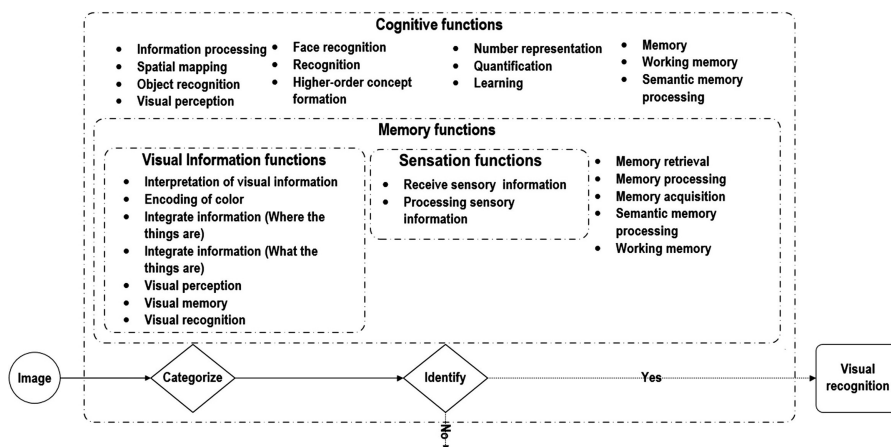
Cognitive functions

- Information processing
- Spatial mapping
- Object recognition
- Visual perception

- Face recognition
- Recognition
- Higher-order concept formation

- Number representation
- Quantification
- Learning

- Memory
- Working memory
- Semantic memory processing

Memory functions

Visual Information functions

- Interpretation of visual information
- Encoding of color
- Integrate information (Where the things are)
- Integrate information (What the things are)
- Visual perception
- Visual memory
- Visual recognition

Sensation functions

- Receive sensory information
- Processing sensory information

- Memory retrieval
- Memory processing
- Memory acquisition
- Semantic memory processing
- Working memory

Image

Categorize

Identify

Yes

Visual recognition

No